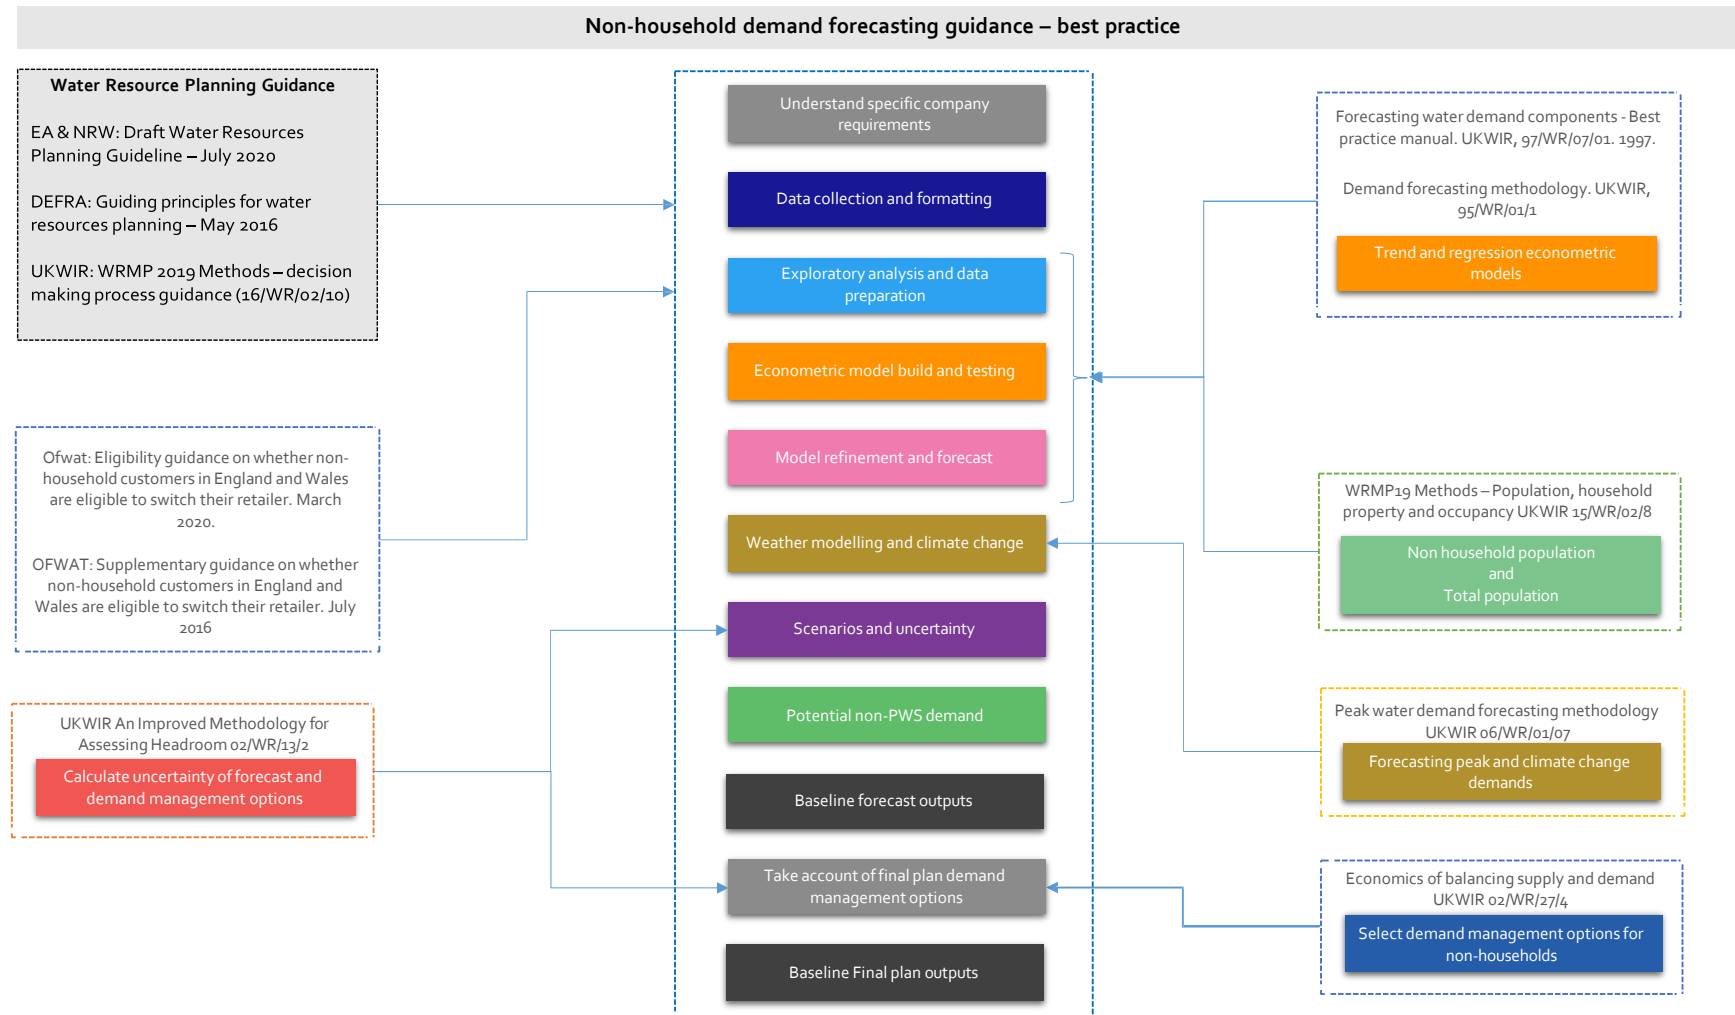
Non-household demand forecasting guidance – best practice

Water Resource Planning Guidance

EA & NRW: Draft Water Resources Planning Guideline – July 2020

DEFRA: Guiding principles for water resources planning – May 2016

UKWIR: WRMP 2019 Methods – decision making process guidance (16/WR/02/10)

Ofwat: Eligibility guidance on whether non-household customers in England and Wales are eligible to switch their retailer. March 2020.

OFWAT: Supplementary guidance on whether non-household customers in England and Wales are eligible to switch their retailer. July 2016

UKWIR An Improved Methodology for Assessing Headroom 02/WR/13/2

Calculate uncertainty of forecast and demand management options

Understand specific company requirements

Data collection and formatting

Exploratory analysis and data preparation

Econometric model build and testing

Model refinement and forecast

Weather modelling and climate change

Scenarios and uncertainty

Potential non-PWS demand

Baseline forecast outputs

Take account of final plan demand management options

Baseline Final plan outputs

Forecasting water demand components - Best practice manual. UKWIR, 97/WR/07/01. 1997.

Demand forecasting methodology. UKWIR, 95/WR/01/1

Trend and regression econometric models

WRMP19 Methods – Population, household property and occupancy UKWIR 15/WR/02/8

Non household population and Total population

Peak water demand forecasting methodology UKWIR 06/WR/01/07

Forecasting peak and climate change demands

Economics of balancing supply and demand UKWIR 02/WR/27/4

Select demand management options for non-households